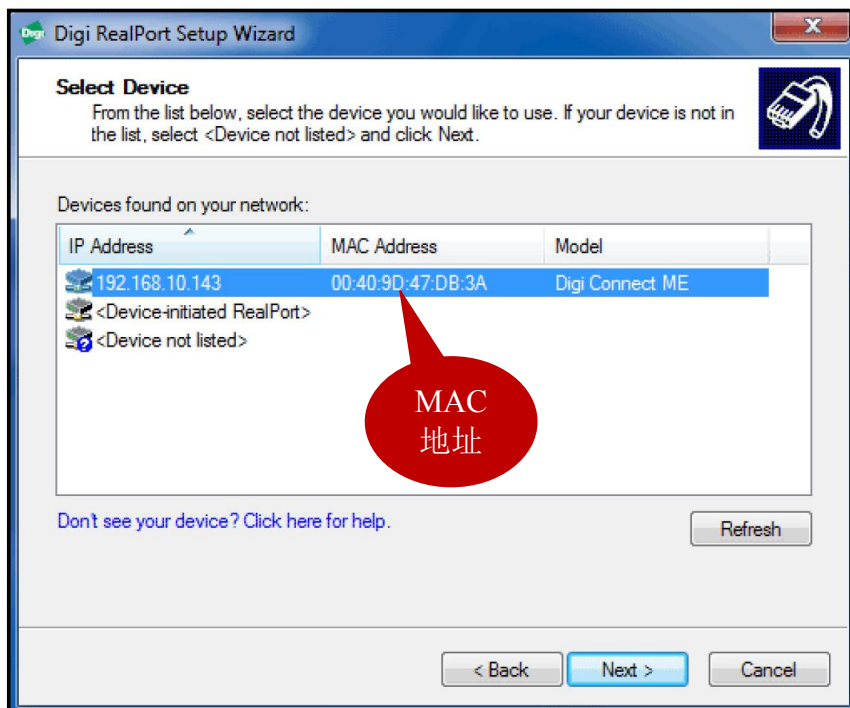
Digi RealPort Setup Wizard

Select Device
From the list below, select the device you would like to use. If your device is not in the list, select <Device not listed> and click Next.

Devices found on your network:

| IP Address | MAC Address | Model |
|---|---|---|
| 192.168.10.143 | 00:40:9D:47:DB:3A | Digi Connect ME |
| <Device-initiated RealPort> | | |
| <Device not listed> | | |

MAC
地址

Don't see your device? Click here for help.

Refresh

< Back
Next >
Cancel